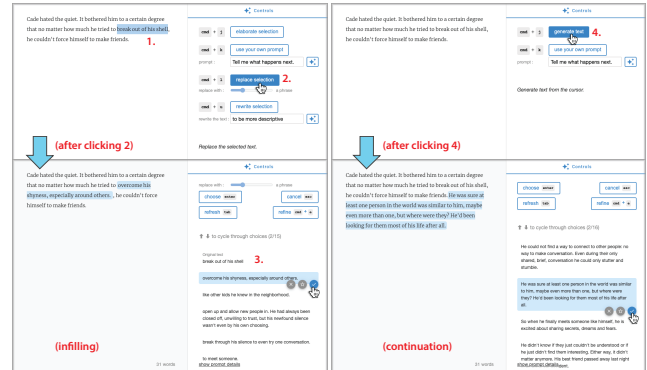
Controls

Cade hated the quiet. It bothered him to a certain degree that no matter how much he tried to break out of his shell, he couldn't force himself to make friends.

1.

cmd + ↑ elaborate selection

cmd + k use your own prompt

prompt: Tell me what happens next.

cmd + ↓ replace selection 2.

replace with: a phrase

cmd + ↓ rewrite selection

rewrite the text: to be more descriptive

Replace the selected text.

(after clicking 2)

Cade hated the quiet. It bothered him to a certain degree that no matter how much he tried to overcome his shyness, especially around others. , he couldn't force himself to make friends.

replace with: a phrase

choose enter

cancel esc

refresh tab

refine cmd + ↓

⇅ to cycle through choices (0/15)

Original text
break out of his shell

3.

overcome his shyness, especially around others.

like other kids he knew in the neighborhood.

open up and allow new people in. He had always been closed off, unwilling to trust, but his newfound silence wasn't even by his own choosing.

break through his silence to even try one conversation.

to meet someone

(infilling)

31 words

show prompt details

Controls

Cade hated the quiet. It bothered him to a certain degree that no matter how much he tried to break out of his shell, he couldn't force himself to make friends.

cmd + ↓ generate text 4.

cmd + k use your own prompt

prompt: Tell me what happens next.

Generate text from the cursor.

(after clicking 4)

Cade hated the quiet. It bothered him to a certain degree that no matter how much he tried to break out of his shell, he couldn't force himself to make friends. He was sure at least one person in the world was similar to him, maybe even more than one, but where were they? He'd been looking for them most of his life after all.

choose enter

cancel esc

refresh tab

refine cmd + ↓

⇅ to cycle through choices (0/15)

He could not find a way to connect to other people: no way to make conversation. Even during their only shared, brief, conversation he could only stutter and stumble.

He was sure at least one person in the world was similar to him, maybe even more than one, but where were they? He'd been looking for them most of his life after all.

So when he finally meets someone like himself, he is excited about sharing secrets, dreams and fears.

He didn't know if they just couldn't be understood or if he just didn't find them interesting. Either way, it didn't matter anymore. His best friend passed away last night

(continuation)

31 words

show prompt details